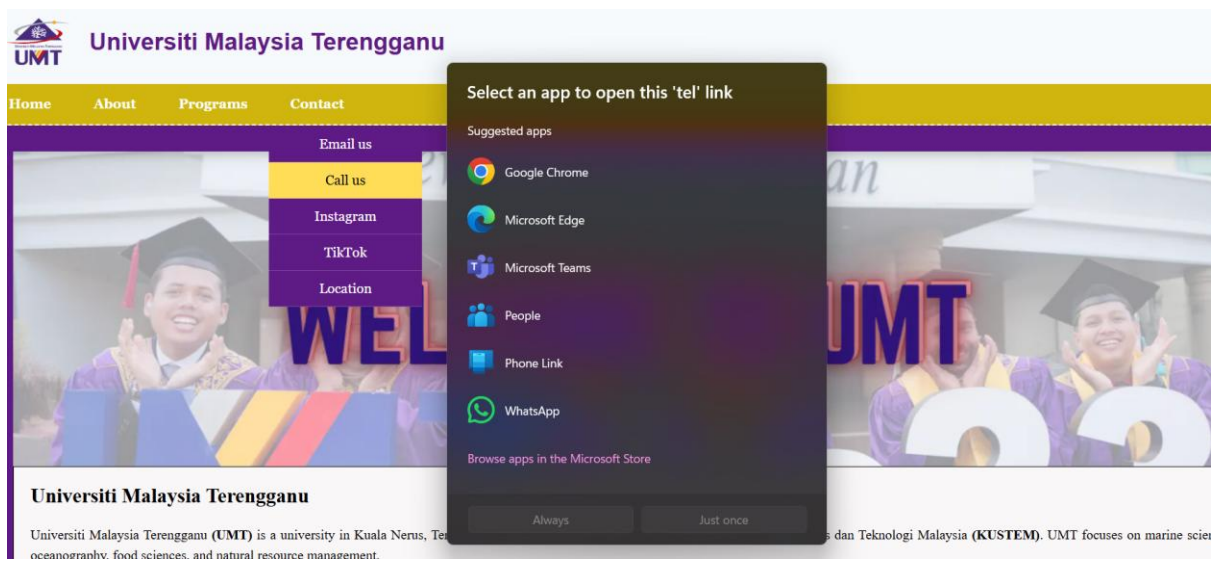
UMT

Universiti Malaysia Terengganu

Home About Programs Contact

Email us
Call us
Instagram
TikTok
Location

WEL UMT

Select an app to open this 'tel' link

Suggested apps

Google Chrome

Microsoft Edge

Microsoft Teams

People

Phone Link

WhatsApp

Browse apps in the Microsoft Store

Always Just once

Universiti Malaysia Terengganu

Universiti Malaysia Terengganu **(UMT)** is a university in Kuala Nerus, Te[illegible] dan Teknologi Malaysia **(KUSTEM)**. UMT focuses on marine scie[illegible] oceanography, food sciences, and natural resource management.